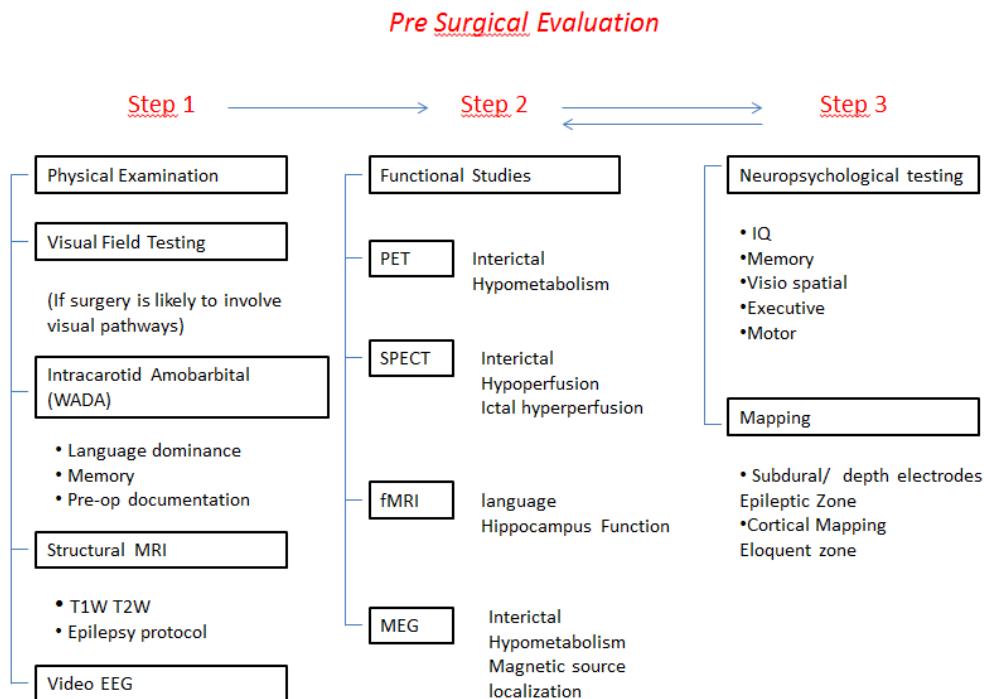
Pre Surgical Evaluation

Step 1

Step 2

Step 3

Physical Examination

Visual Field Testing

(If surgery is likely to involve visual pathways)

Intracarotid Amobarbital (WADA)

• Language dominance
• Memory
• Pre-op documentation

Structural MRI

• T1W T2W
• Epilepsy protocol

Video EEG

Functional Studies

PET
Interictal
Hypometabolism

SPECT
Interictal
Hypoperfusion
Ictal hyperperfusion

fMRI
language
Hippocampus Function

MEG
Interictal
Hypometabolism
Magnetic source
localization

Neuropsychological testing

• IQ
•Memory
•Visio spatial
•Executive
•Motor

Mapping

• Subdural/ depth electrodes
Epileptic Zone
•Cortical Mapping
Eloquent zone